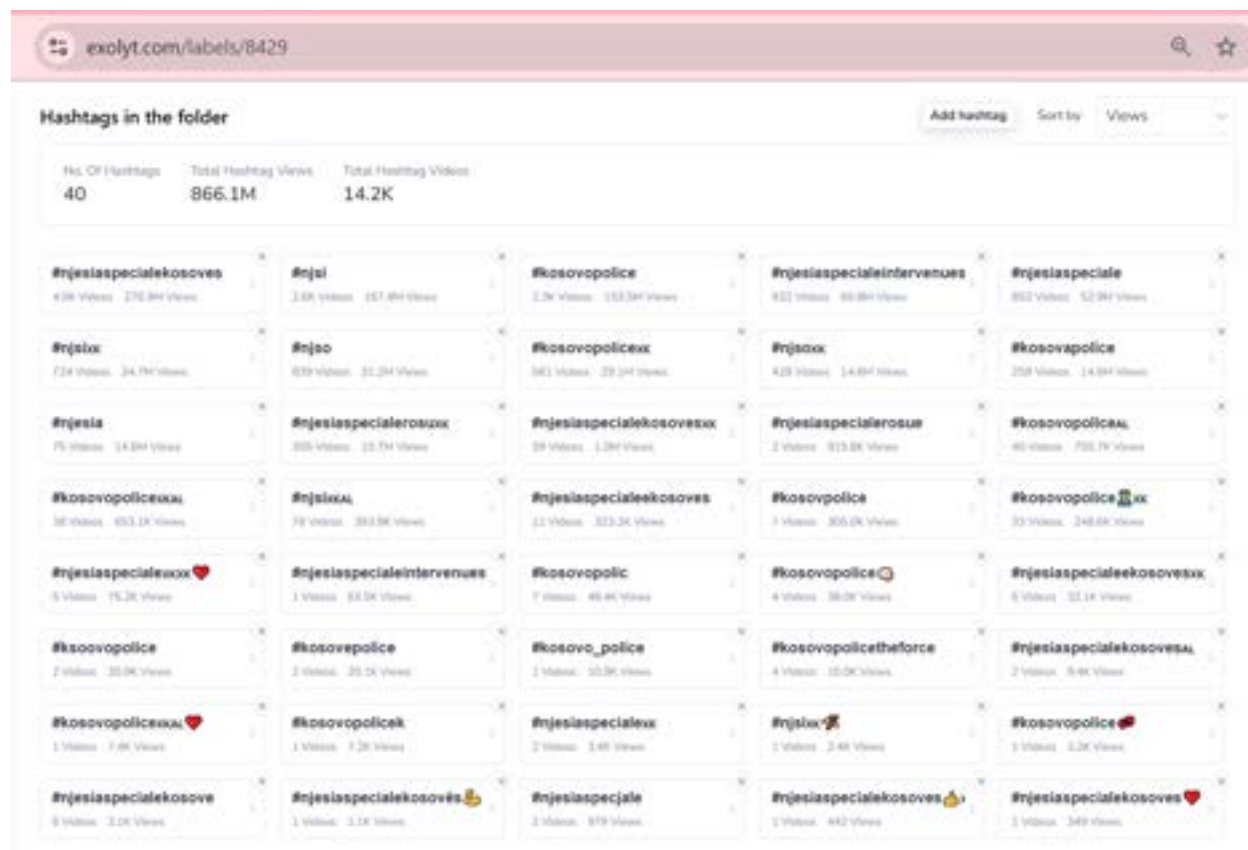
exolyt.com/labels/8429

Hashtags in the folder

Add hashtag Sort by Views

No. Of Hashtags 40
Total Hashtag Views 866.1M
Total Hashtag Videos 14.2K

#njesiaspecialekosoves
43K Videos 270.9M Views

#njsi
2.6K Videos 167.4M Views

#kosovopolice
2.3K Videos 153.5M Views

#njesiaspecialeintervenues
932 Videos 60.8M Views

#njesiaspeciale
852 Videos 52.9M Views

#njsixx
724 Videos 24.7M Views

#njso
839 Videos 31.2M Views

#kosovopolicexx
561 Videos 29.1M Views

#njsoxx
428 Videos 14.8M Views

#kosovapolice
258 Videos 14.8M Views

#njesia
75 Videos 14.8M Views

#njesiaspecialerosuxx
305 Videos 10.7M Views

#njesiaspecialekosovesxx
39 Videos 1.0M Views

#njesiaspecialerosue
2 Videos 815.8K Views

#kosovopoliceal
40 Videos 700.7K Views

#kosovopolicexxal
38 Videos 653.1K Views

#njsixxal
78 Videos 393.9K Views

#njesiaspecialeekosoves
11 Videos 323.2K Views

#kosovpolice
7 Videos 300.0K Views

#kosovopolicexx
33 Videos 248.6K Views

#njesiaspecialexxxx
5 Videos 75.2K Views

#njesiaspecialeintervenues
1 Videos 53.5K Views

#kosovopolic
7 Videos 48.4K Views

#kosovopolice
4 Videos 38.0K Views

#njesiaspecialeekosovesxx
6 Videos 32.1K Views

#ksoovopolice
2 Videos 30.0K Views

#kosovepolice
2 Videos 20.1K Views

#kosovo_police
2 Videos 10.9K Views

#kosovopolicetheforce
4 Videos 10.0K Views

#njesiaspecialekosovesal
2 Videos 9.4K Views

#kosovopolicexxal
1 Videos 7.4K Views

#kosovopolicek
1 Videos 7.2K Views

#njesiaspecialexx
2 Videos 3.4K Views

#njsixx
1 Videos 2.4K Views

#kosovopolice
1 Videos 3.2K Views

#njesiaspecialekosove
6 Videos 2.1K Views

#njesiaspecialekosovés
1 Videos 1.1K Views

#njesiaspecjale
2 Videos 979 Views

#njesiaspecialekosoves
1 Videos 442 Views

#njesiaspecialekosoves
1 Videos 349 Views